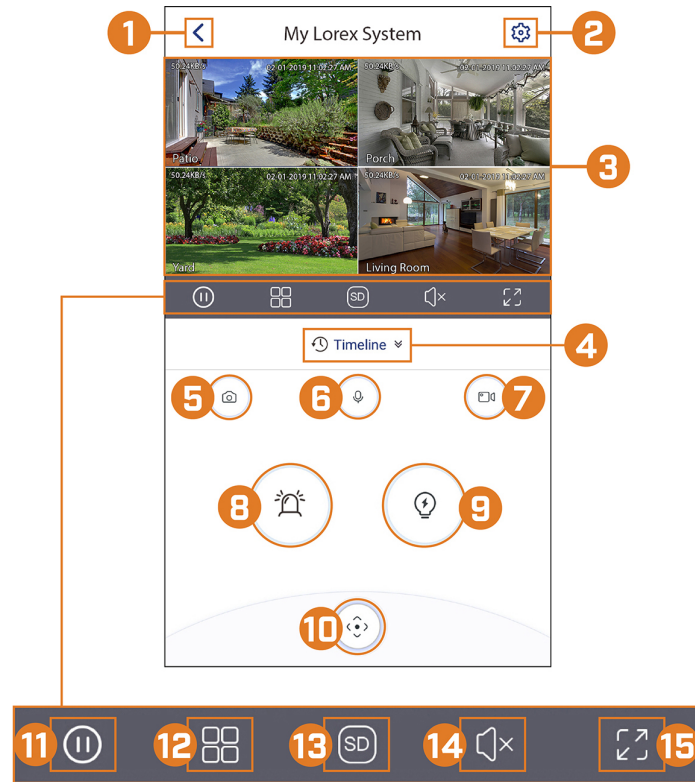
1 My Lorex System 2

50.24KB/S 02-01-2019 11:02:27 AM Patio
50.24KB/S 02-01-2019 11:02:27 AM Porch
50.24KB/S 02-01-2019 11:02:27 AM Yard
50.24KB/S 02-01-2019 11:02:27 AM Living Room

3

SD

Timeline 4

5 6 7

8 9

10

11 12 13 SD 14 15